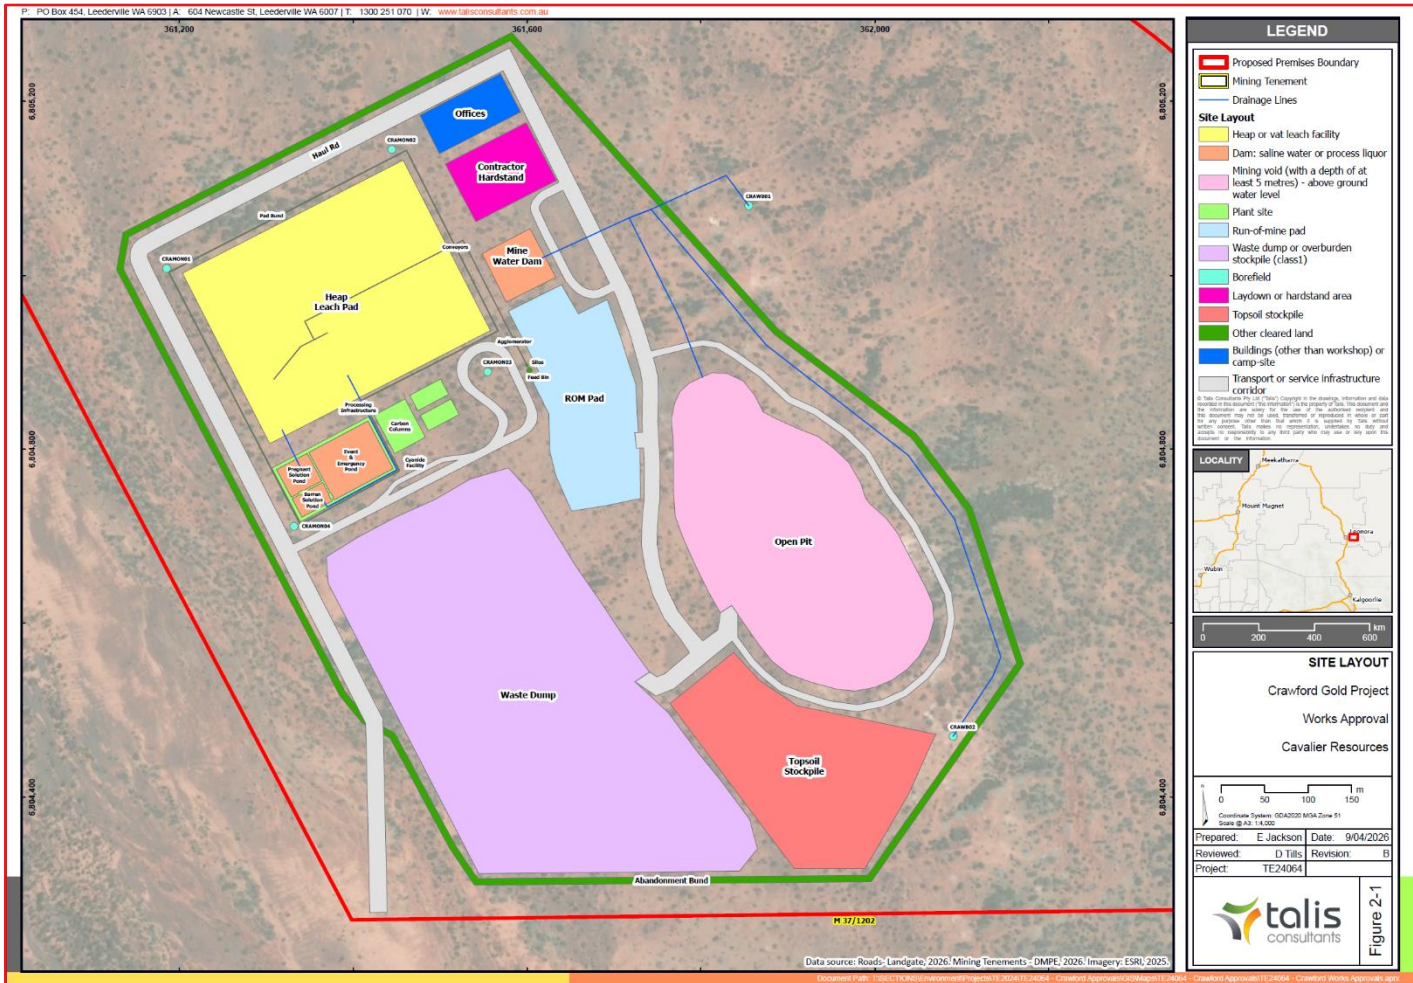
P: PO Box 454, Leederville WA 6903 | A: 604 Newcastle St, Leederville WA 6007 | T: 1300 251 070 | W: www.talisconsultants.com.au

361,200
361,600
362,000
6,805,200
6,804,800
6,804,400

Haul Rd
CRAMON02
Offices
Contractor Hardstand
CRAWB01
Pad Bund
Conveyors
CRAMON01
Mine Water Dam
Heap Leach Pad
Agglomerator
CRAMON03
Silos
Feed Bin
ROM Pad
Processing Infrastructure
Carbon Columns
Event & Emergency Pond
Pregnant Solution Pond
Barren Solution Pond
Cyanide Facility
CRAMON04
Open Pit
Waste Dump
Topsoil Stockpile
CRAWB02
Abandonment Bund
M 37/1202

Data source: Roads - Landgate, 2026. Mining Tenements - DMPE, 2026. Imagery: ESRI, 2025.

LEGEND
Proposed Premises Boundary
Mining Tenement
Drainage Lines
Site Layout
Heap or vat leach facility
Dam: saline water or process liquor
Mining void (with a depth of at least 5 metres) - above ground water level
Plant site
Run-of-mine pad
Waste dump or overburden stockpile (class1)
Borefield
Laydown or hardstand area
Topsoil stockpile
Other cleared land
Buildings (other than workshop) or camp-site
Transport or service infrastructure corridor

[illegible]

LOCALITY
Meekatharra
Mount Magnet
Leonora
Wubin
Kalgoorlie
0 200 400 600 km

SITE LAYOUT
Crawford Gold Project
Works Approval
Cavalier Resources

0 50 100 150 m
Coordinate System: GDA2020 MGA Zone 51
Scale @ A3: 1:4,000

| Prepared: | E Jackson | Date: | 9/04/2026 |
|---|---|---|---|
| Reviewed: | D Tills | Revision: | B |
| Project: | TE24064 | | |

talis consultants
Figure 2-1

Document Path: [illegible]